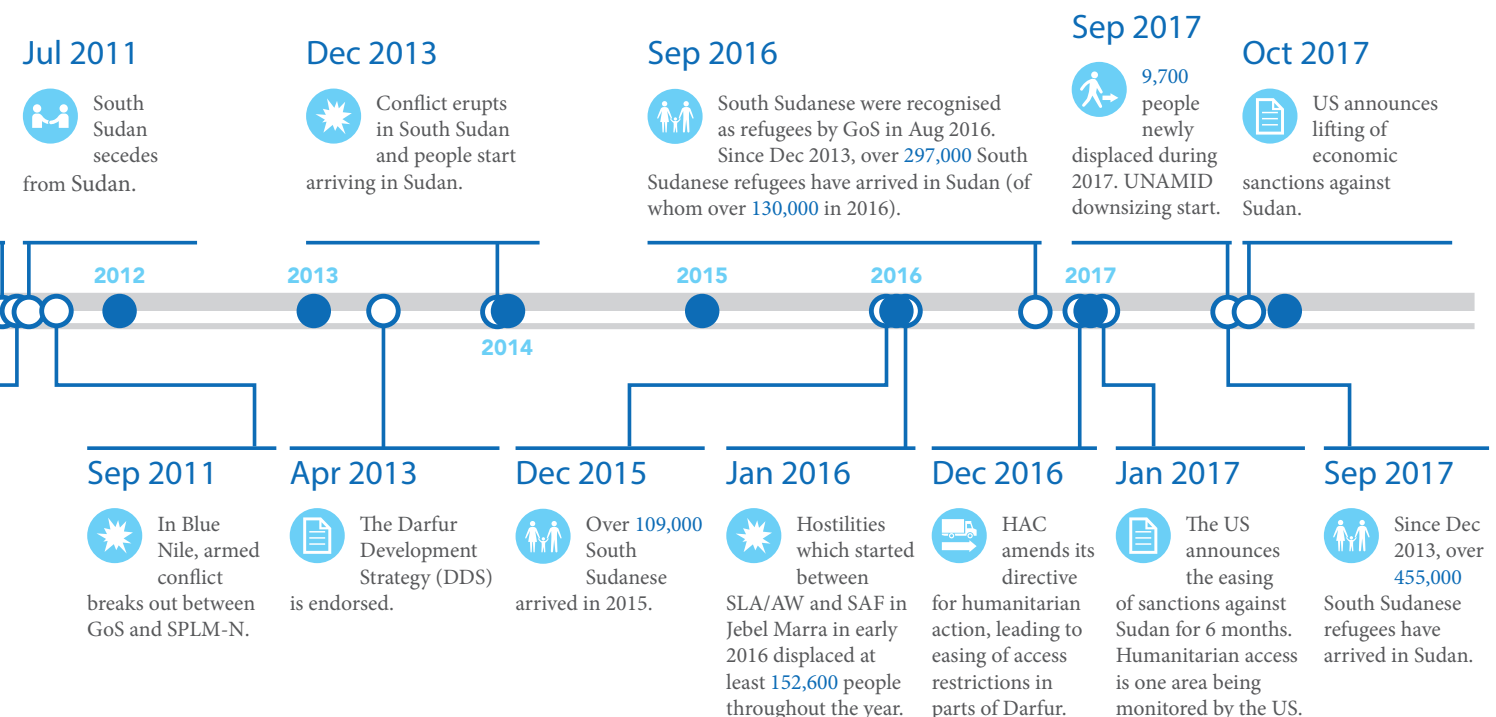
Jul 2011

South Sudan secedes from Sudan.

Dec 2013

Conflict erupts in South Sudan and people start arriving in Sudan.

Sep 2016

South Sudanese were recognised as refugees by GoS in Aug 2016. Since Dec 2013, over 297,000 South Sudanese refugees have arrived in Sudan (of whom over 130,000 in 2016).

Sep 2017

9,700 people newly displaced during 2017. UNAMID downsizing start.

Oct 2017

US announces lifting of economic sanctions against Sudan.

2012

2013

2014

2015

2016

2017

Sep 2011

In Blue Nile, armed conflict breaks out between GoS and SPLM-N.

Apr 2013

The Darfur Development Strategy (DDS) is endorsed.

Dec 2015

Over 109,000 South Sudanese arrived in 2015.

Jan 2016

Hostilities which started between SLA/AW and SAF in Jebel Marra in early 2016 displaced at least 152,600 people throughout the year.

Dec 2016

HAC amends its directive for humanitarian action, leading to easing of access restrictions in parts of Darfur.

Jan 2017

The US announces the easing of sanctions against Sudan for 6 months. Humanitarian access is one area being monitored by the US.

Sep 2017

Since Dec 2013, over 455,000 South Sudanese refugees have arrived in Sudan.